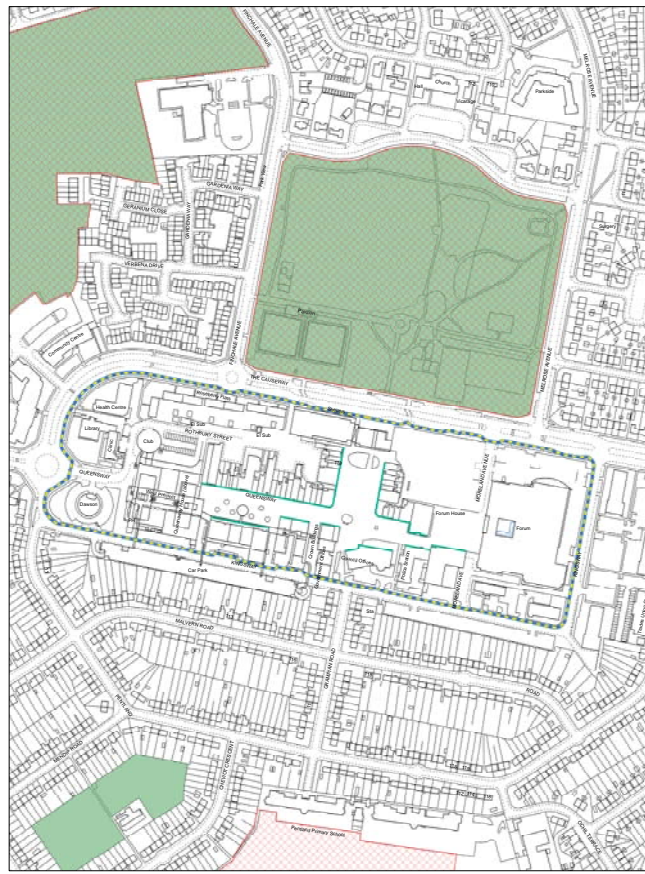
PINDALE AVENUE
MELROSE AVENUE
Church
Vicarage
Parkside
GARDENIA WAY
GERANIUM CLOSE
WINDSOR WAY
VERBENA DRIVE
Surgery
FOXGLOVE AVENUE
Pavilion
Community Centre
THE CAUSEWAY
MELROSE AVENUE
Health Centre
Library
Club
ROTHBURY STREET
El Sub
El Sub
QUEENSWAY
Dawson
QUEENSWAY
Forum House
Forum
Car Park
KINGSWAY
Council Offices
MALVERN ROAD
ROAD
Parkside Primary School